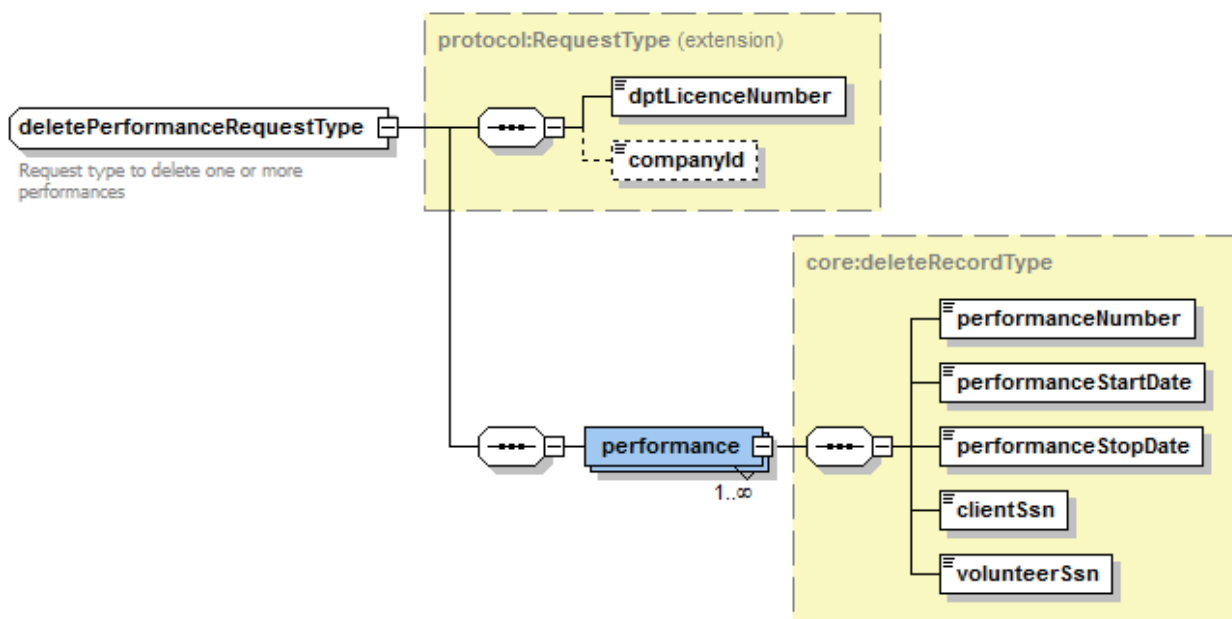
deletePerformanceRequestType

Request type to delete one or more performances

protocol:RequestType (extension)

dptLicenceNumber

companyId

performance

1..∞

core:deleteRecordType

performanceNumber

performanceStartDate

performanceStopDate

clientSsn

volunteerSsn